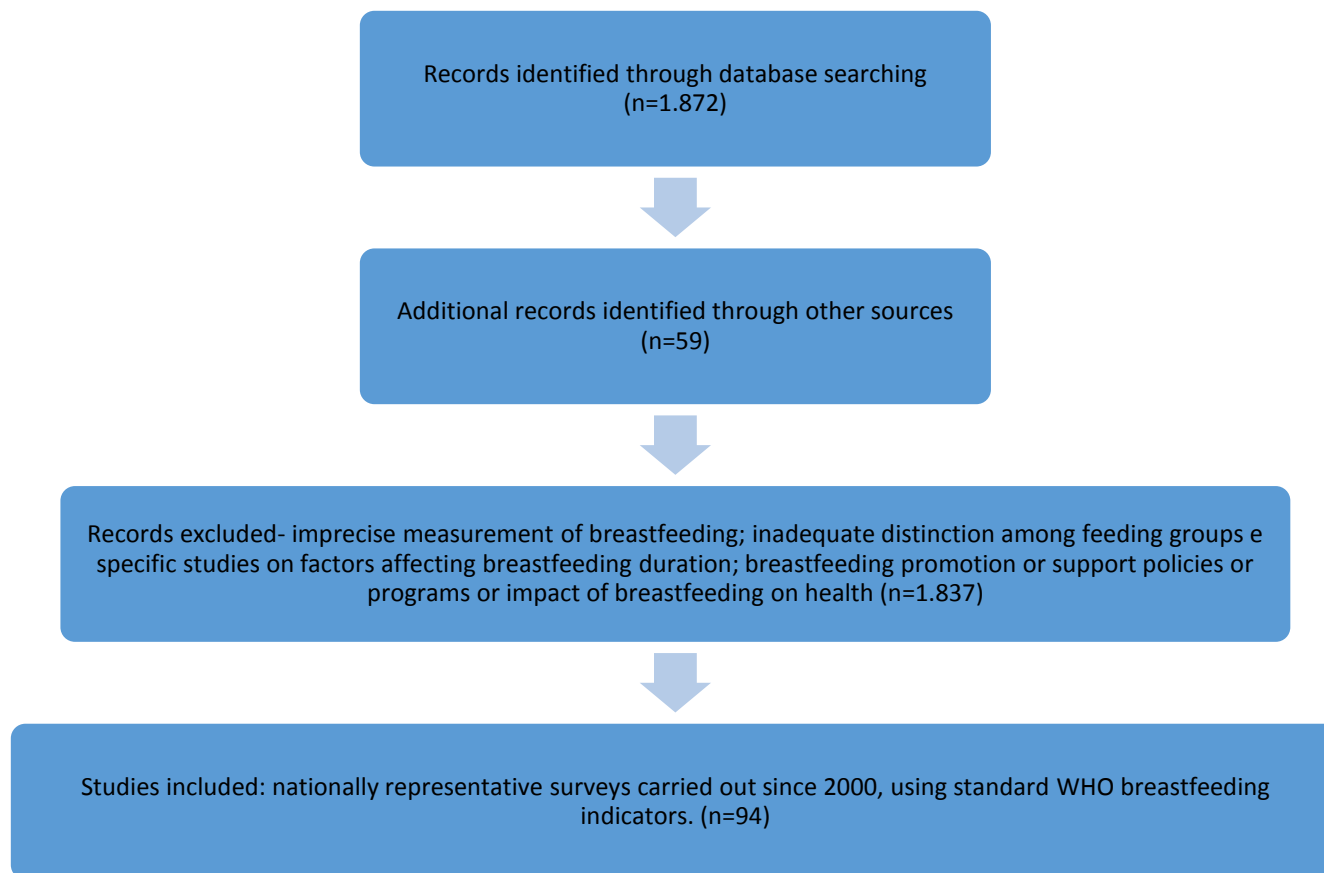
Records identified through database searching
(n=1.872)

Additional records identified through other sources
(n=59)

Records excluded- imprecise measurement of breastfeeding; inadequate distinction among feeding groups e specific studies on factors affecting breastfeeding duration; breastfeeding promotion or support policies or programs or impact of breastfeeding on health (n=1.837)

Studies included: nationally representative surveys carried out since 2000, using standard WHO breastfeeding indicators. (n=94)